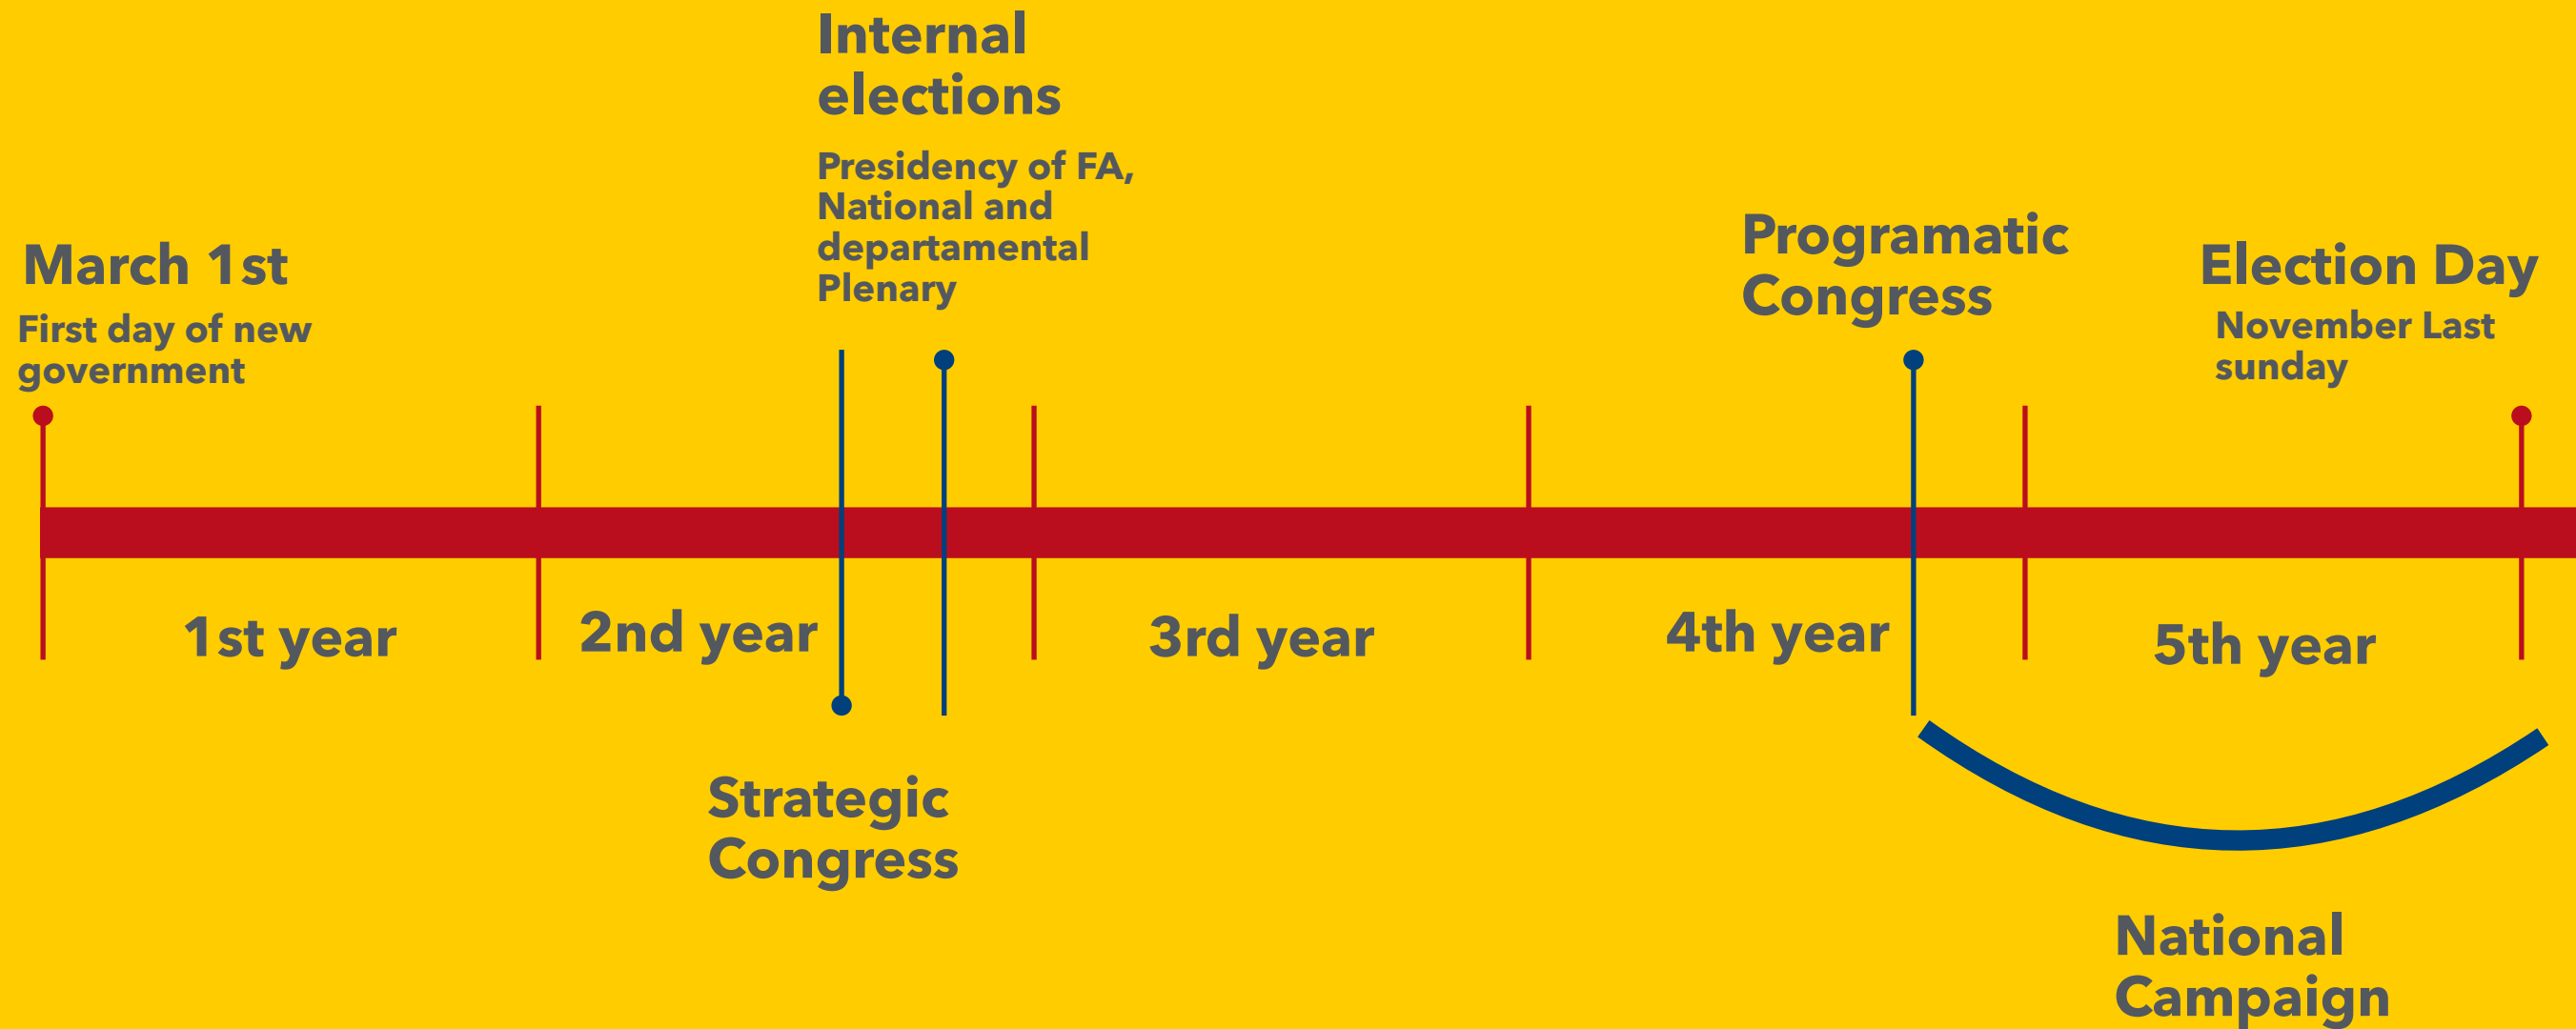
Internal elections

Presidency of FA, National and departamental Plenary

March 1st

First day of new government

Programatic Congress

Election Day

November Last sunday

1st year

2nd year

3rd year

4th year

5th year

Strategic Congress

National Campaign